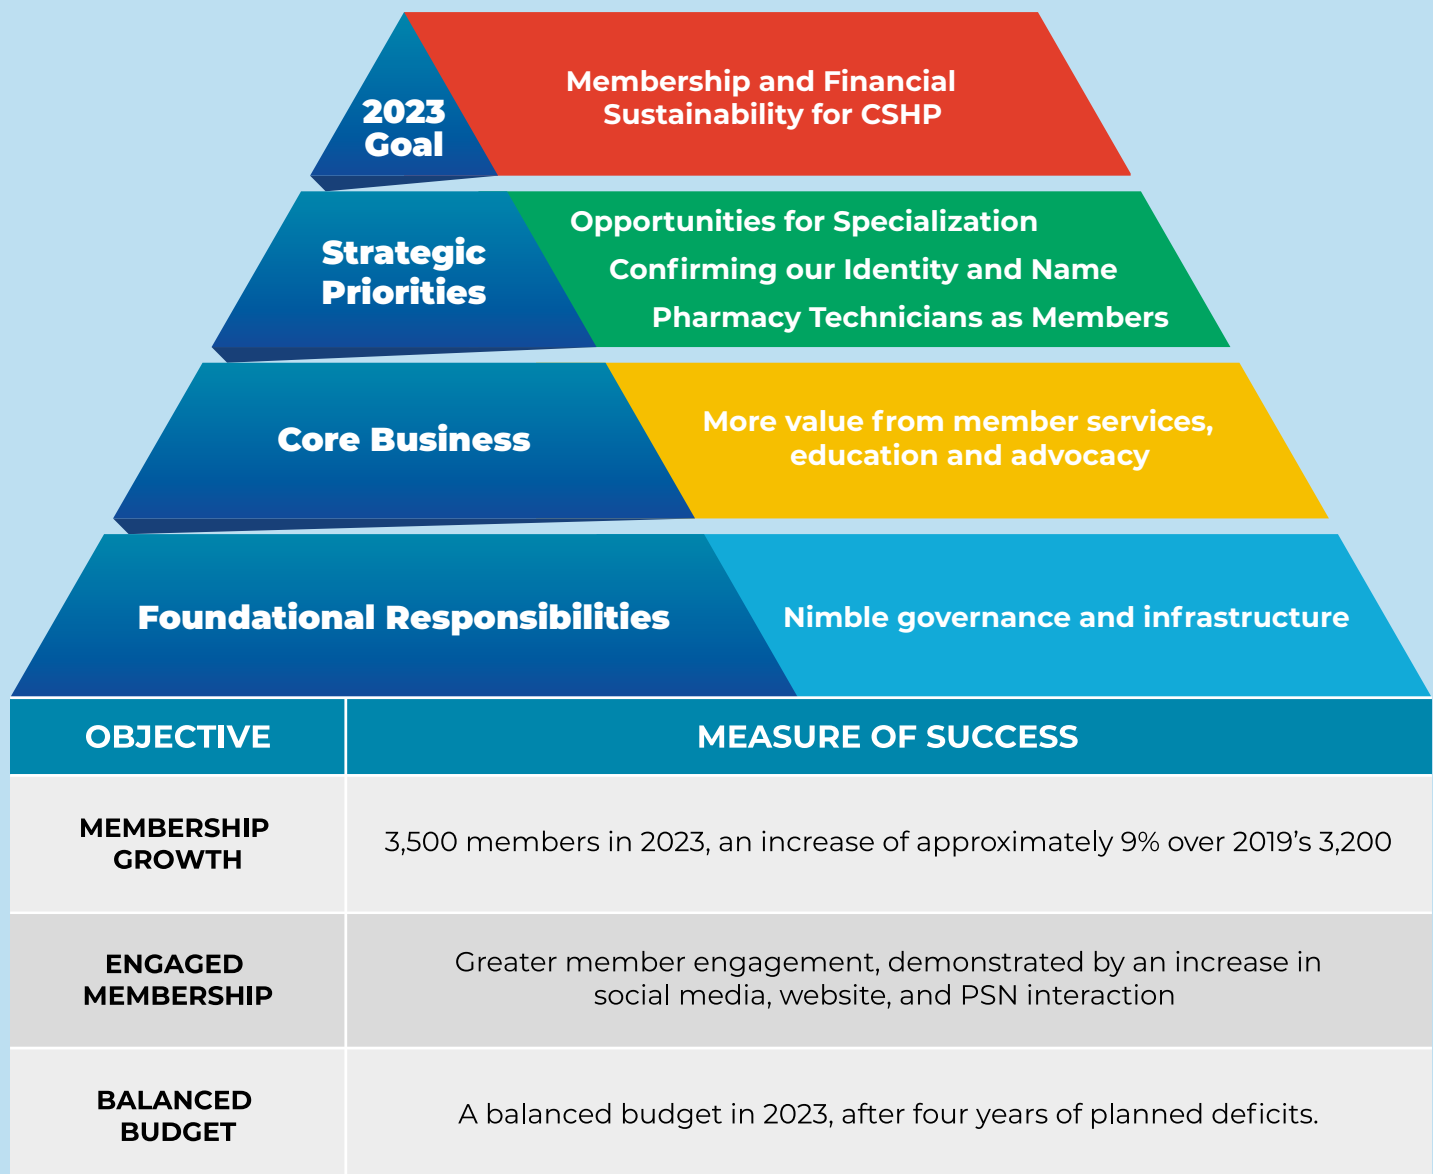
2023 Goal

Membership and Financial Sustainability for CSHP

Strategic Priorities

Opportunities for Specialization

Confirming our Identity and Name

Pharmacy Technicians as Members

Core Business

More value from member services, education and advocacy

Foundational Responsibilities

Nimble governance and infrastructure

| OBJECTIVE | MEASURE OF SUCCESS |
|---|---|
| MEMBERSHIP GROWTH | 3,500 members in 2023, an increase of approximately 9% over 2019's 3,200 |
| ENGAGED MEMBERSHIP | Greater member engagement, demonstrated by an increase in social media, website, and PSN interaction |
| BALANCED BUDGET | A balanced budget in 2023, after four years of planned deficits. |